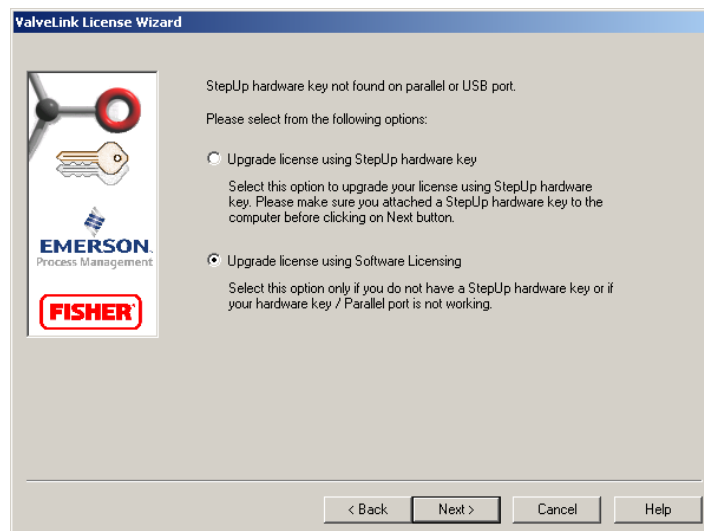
ValveLink License Wizard

EMERSON.
Process Management

FISHER

StepUp hardware key not found on parallel or USB port.

Please select from the following options:

Upgrade license using StepUp hardware key

Select this option to upgrade your license using StepUp hardware key. Please make sure you attached a StepUp hardware key to the computer before clicking on Next button.

Upgrade license using Software Licensing

Select this option only if you do not have a StepUp hardware key or if your hardware key / Parallel port is not working.

< Back
Next >
Cancel
Help